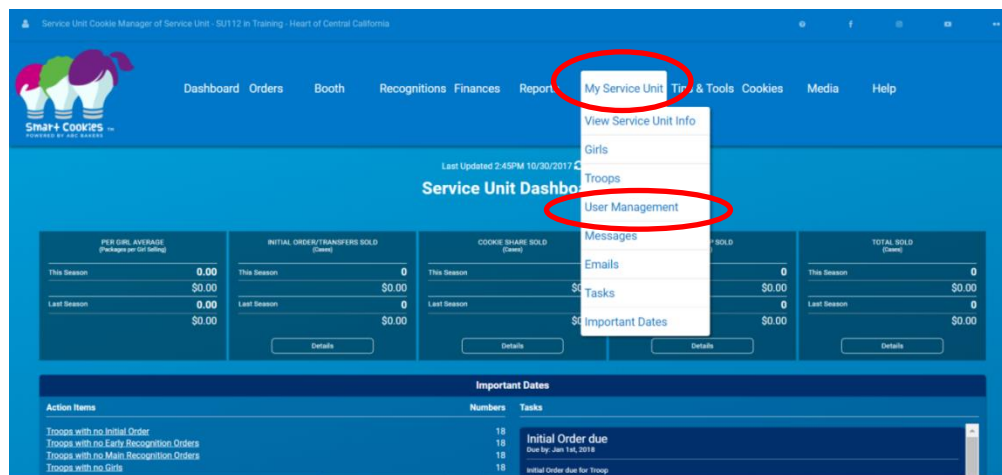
Service Unit Cookie Manager of Service Unit - SU112 in Training - Heart of Central California

Smart Cookies
POWERED BY ABC BAKERS

Dashboard Orders Booth Recognitions Finances Repor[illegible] My Service Unit Ti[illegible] & Tools Cookies Media Help

View Service Unit Info
Girls
Troops
User Management
Messages
Emails
Tasks
Important Dates

Last Updated 2:45PM 10/30/2017
Service Unit Dashbo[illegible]

| PER GIRL AVERAGE (Packages per Girl Selling) | | INITIAL ORDER/TRANSFERS SOLD (Cases) | | COOKIE SHARE SOLD (Cases) | | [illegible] SOLD | | TOTAL SOLD (Cases) | |
|---|---|---|---|---|---|---|---|---|---|
| This Season | 0.00 | This Season | 0 | This Season | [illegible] | | 0 | This Season | 0 |
| | $0.00 | | $0.00 | | $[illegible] | | $0.00 | | $0.00 |
| Last Season | 0.00 | Last Season | 0 | Last Season | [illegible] | | 0 | Last Season | 0 |
| | $0.00 | | $0.00 | | $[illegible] | | $0.00 | | $0.00 |
| Details | | Details | | Details | | Details | | Details | |

Important Dates

| Action Items | Numbers |
|---|---|
| Troops with no Initial Order | 18 |
| Troops with no Early Recognition Orders | 18 |
| Troops with no Main Recognition Orders | 18 |
| Troops with no Girls | 18 |

Tasks
Initial Order due
Due by: Jan 1st, 2018
Initial Order due for Troop